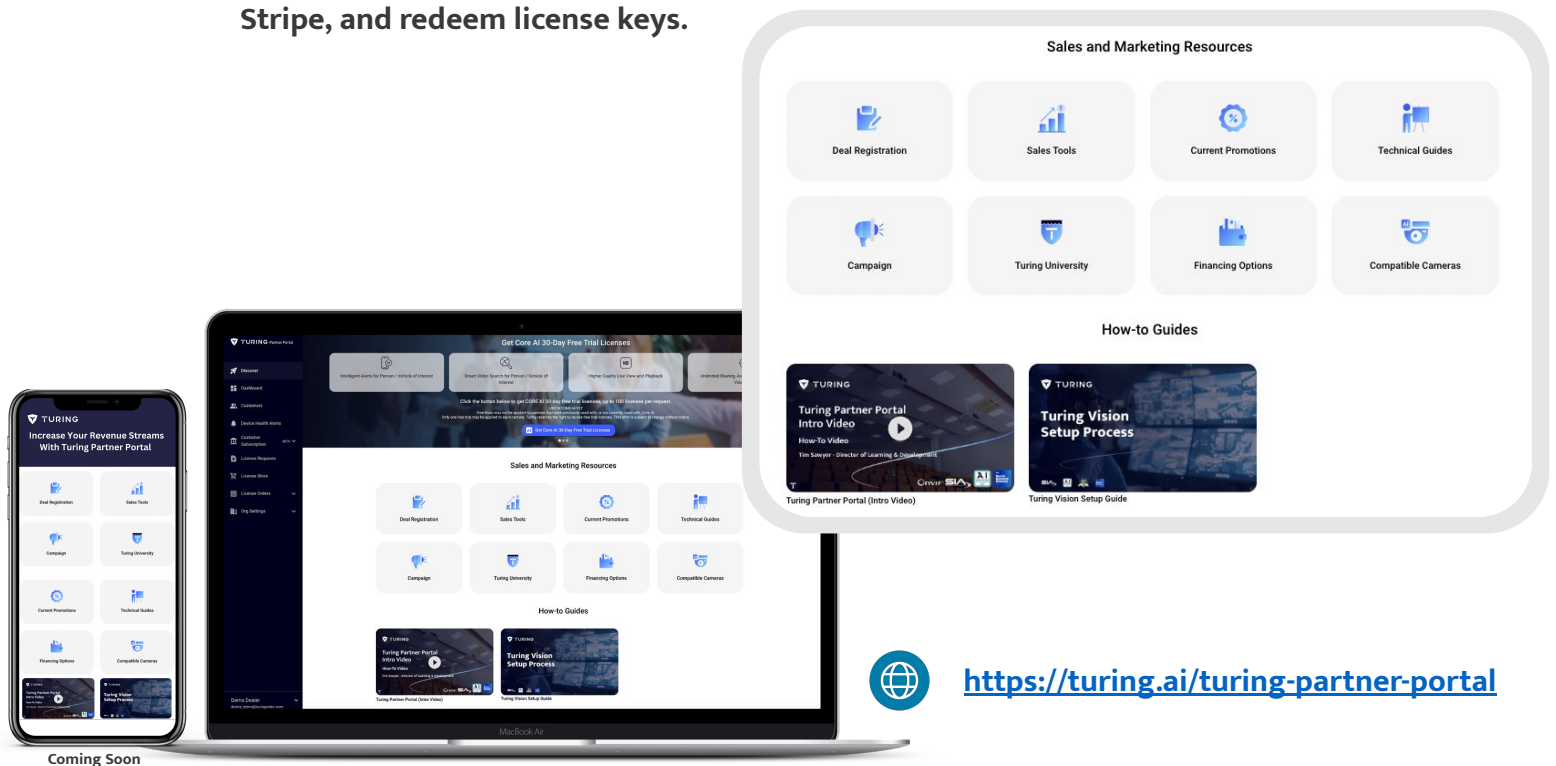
Stripe, and redeem license keys.

Sales and Marketing Resources

Deal Registration
Sales Tools
Current Promotions
Technical Guides
Campaign
Turing University
Financing Options
Compatible Cameras

How-to Guides

TURING
Turing Partner Portal Intro Video
How-To Video
Tim Sawyer - Director of Learning & Development
Turing Partner Portal (Intro Video)

TURING
Turing Vision Setup Process
Turing Vision Setup Guide

TURING Partner Portal
Discover
Dashboard
Customers
Device Health Alerts
Customer Subscription
License Requests
License Store
License Orders
Org Settings
Demo Dealer

Get Core AI 30-Day Free Trial Licenses
Intelligent Alerts for Person / Vehicle of Interest
Smart Video Search for Person / Vehicle of Interest
Higher Quality Live View and Playback
Click the button below to get CORE AI 30-day free trial licenses, up to 100 licenses per request.
Get Core AI 30-Day Free Trial Licenses

Sales and Marketing Resources
Deal Registration
Sales Tools
Current Promotions
Technical Guides
Campaign
Turing University
Financing Options
Compatible Cameras
How-to Guides
Turing Partner Portal Intro Video
Turing Vision Setup Process
Turing Partner Portal (Intro Video)
Turing Vision Setup Guide
MacBook Air

TURING
Increase Your Revenue Streams With Turing Partner Portal
Deal Registration
Sales Tools
Campaign
Turing University
Current Promotions
Technical Guides
Financing Options
Compatible Cameras
Turing Partner Portal Intro Video
Turing Vision Setup Process
Coming Soon

https://turing.ai/turing-partner-portal